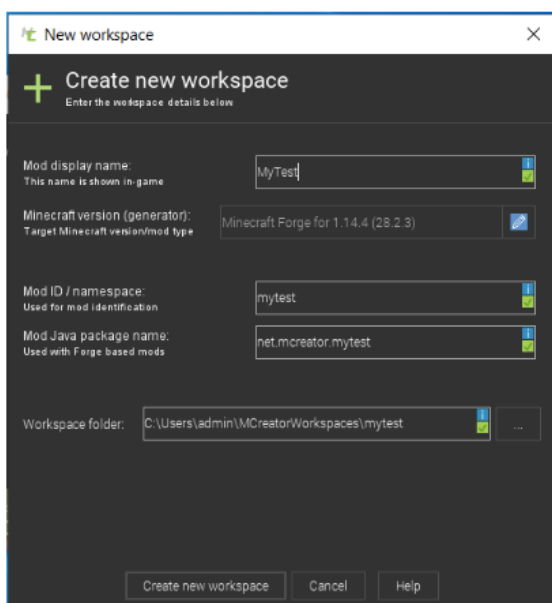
New workspace

×

+ Create new workspace
Enter the workspace details below

Mod display name:
This name is shown in-game

MyTest

Minecraft version (generator):
Target Minecraft version/mod type

Minecraft Forge for 1.14.4 (28.2.3)

Mod ID / namespace:
Used for mod identification

mytest

Mod Java package name:
Used with Forge based mods

net.mcreator.mytest

Workspace folder:

C:\Users\admin\MCreatorWorkspaces\mytest

...

Create new workspace

Cancel

Help